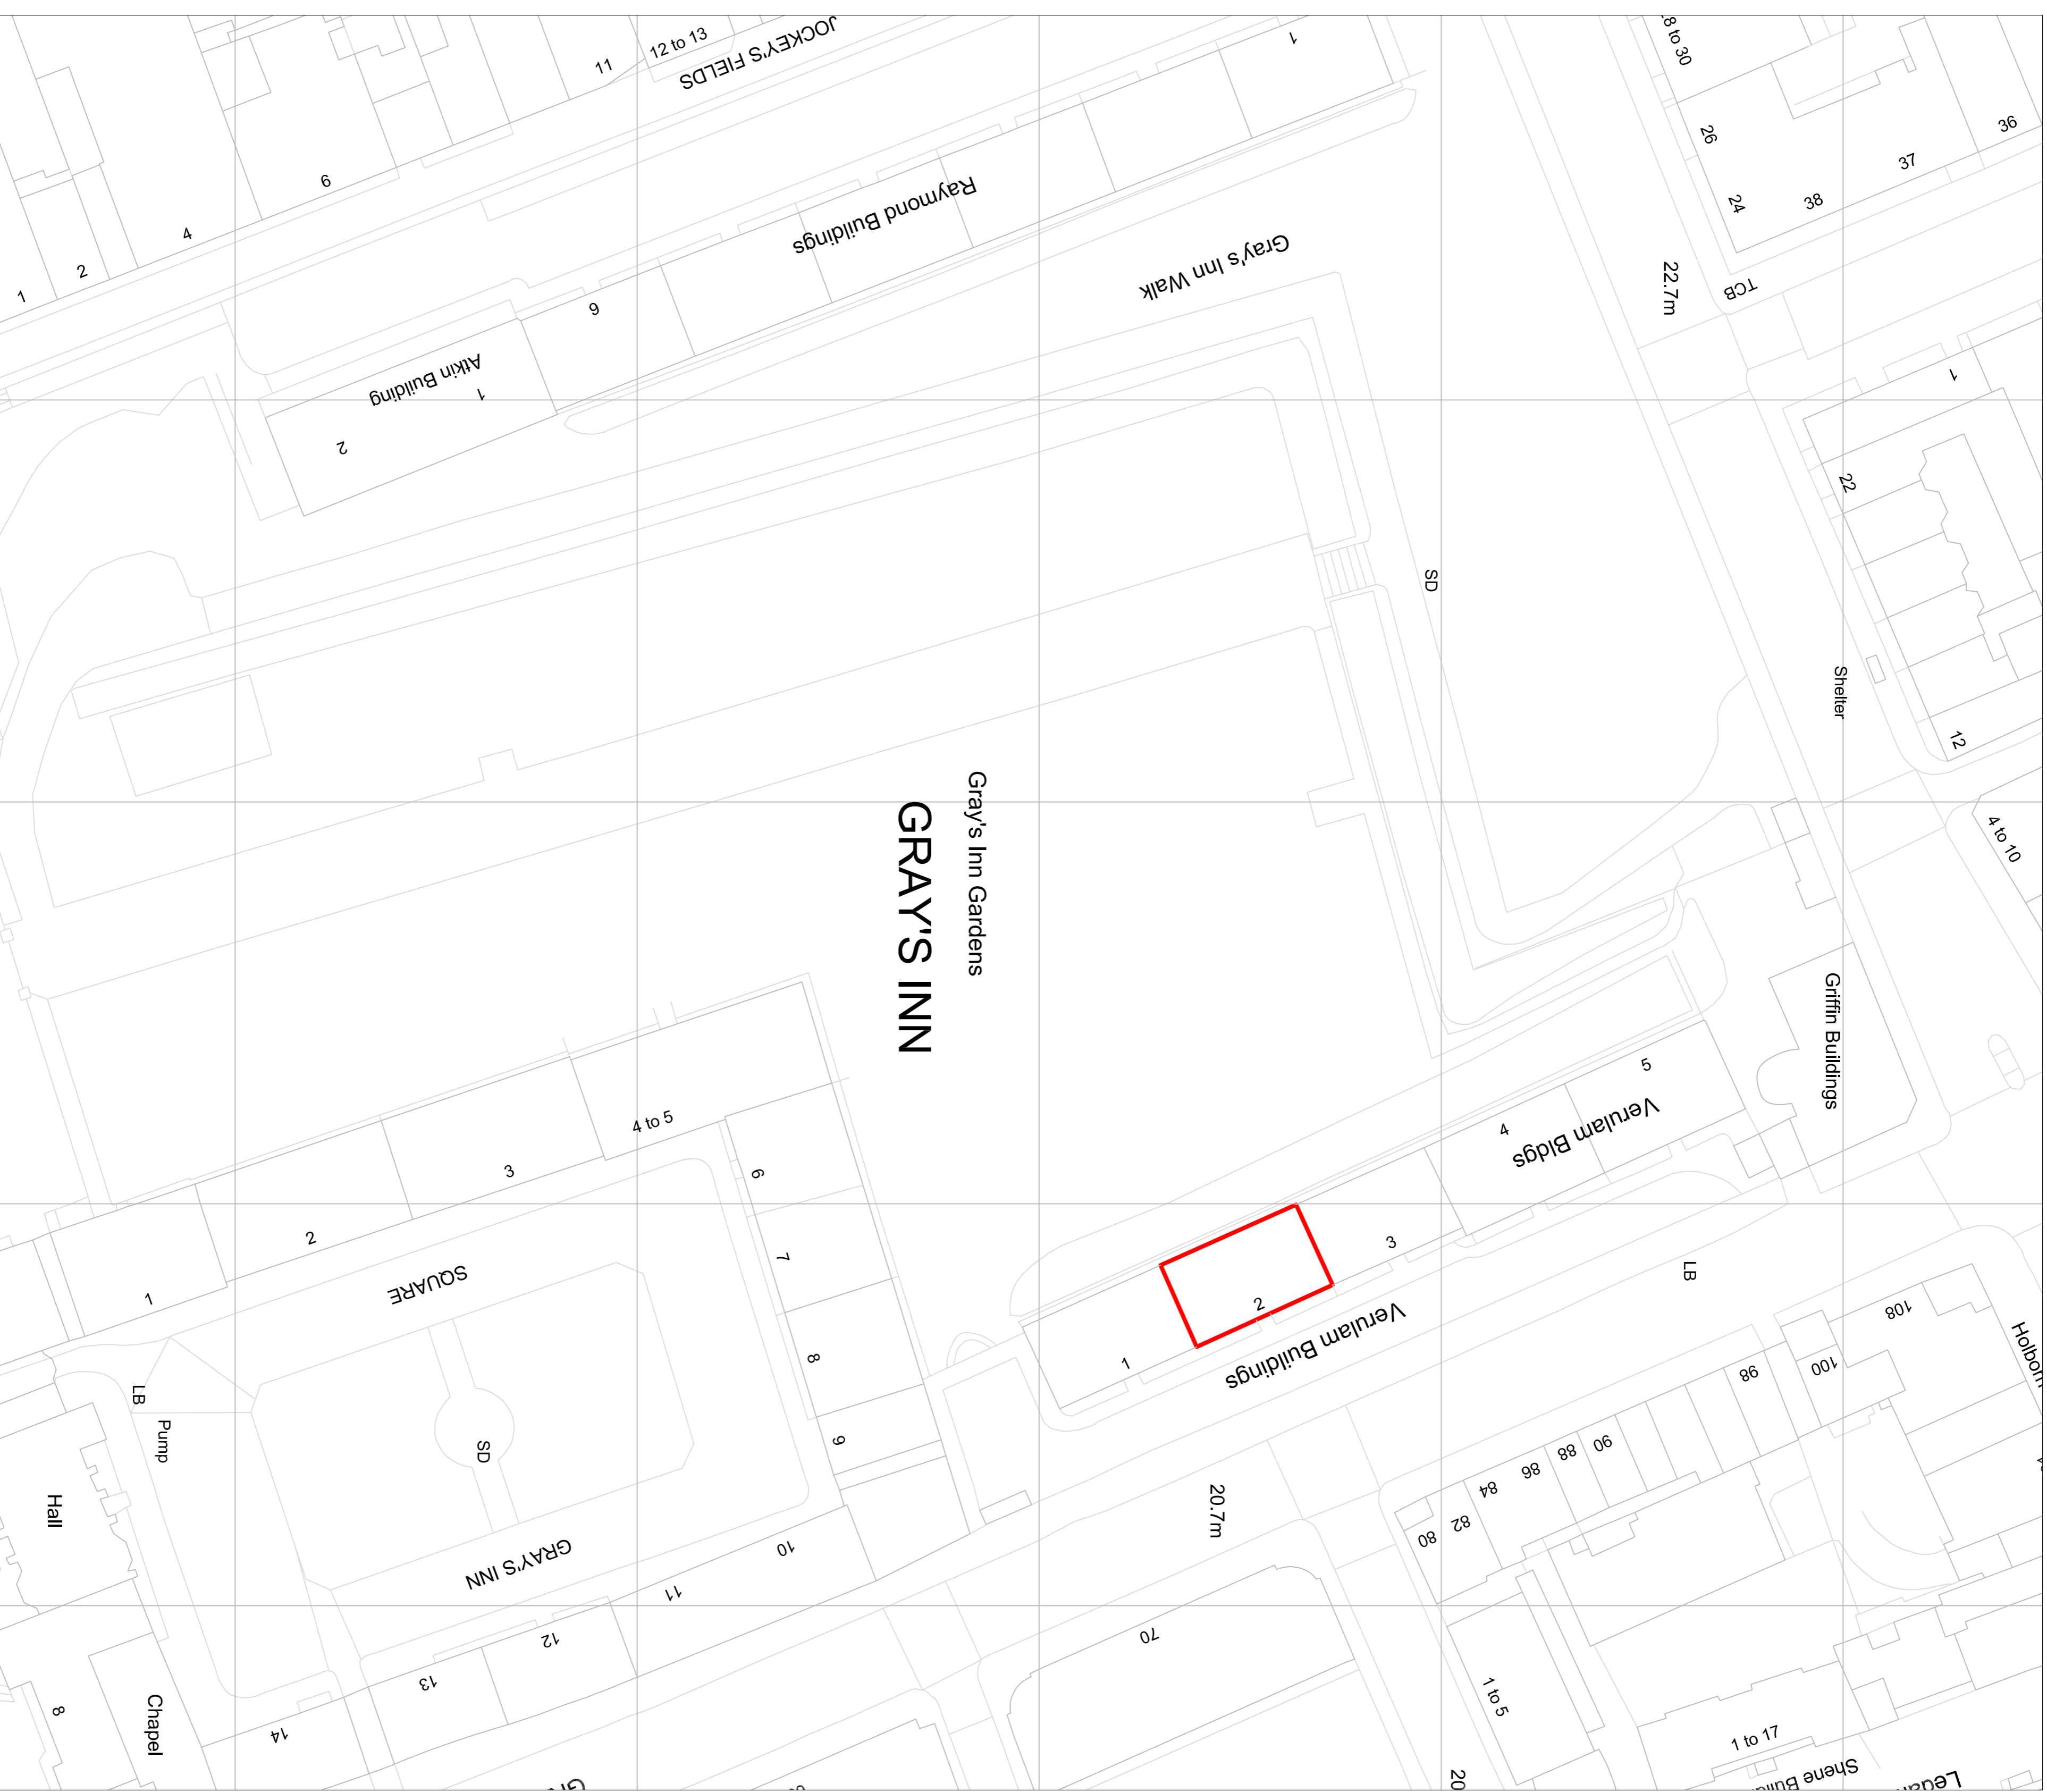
11
12 to 13
JOCKEY'S FIELDS
1
8 to 30
26
36
37
24
38
6
4
2
1
Raymond Buildings
Gray's Inn Walk
22.7m
TCB
9
Atkin Building
1
2
1
22
SD
Shelter
12
Gray's Inn Gardens
GRAY'S INN
4 to 10
Griffin Buildings
5
Verulam Bldgs
4
4 to 5
3
6
2
1
SQUARE
7
3
2
Verulam Buildings
1
LB
108
Holborn
8
100
98
LB
Pump
SD
9
Hall
90
88
86
84
82
80
20.7m
GRAY'S INN
10
11
12
70
13
1 to 5
8
Chapel
14
1 to 17
Shene Building
Leda
20